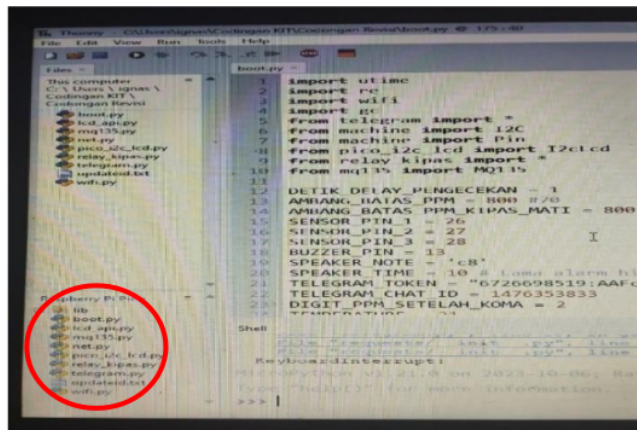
Thonny - C:\Users\ignas\Codingan KIT\Codingan Revisi\boot.py @ 175:40

File Edit View Run Tools Help

Files
This computer
C: \ Users \ ignas \ Codingan KIT \ Codingan Revisi
boot.py
lcd_api.py
mq135.py
net.py
pico_i2c_lcd.py
relay_kipas.py
telegram.py
updateid.txt
wifi.py

Raspberry Pi Pico
lib
boot.py
lcd_api.py
mq135.py
net.py
pico_i2c_lcd.py
relay_kipas.py
telegram.py
updateid.txt
wifi.py

boot.py

1 import utime
2 import re
3 import wifi
4 import gc
5 from telegram import *
6 from machine import I2C
7 from machine import Pin
8 from pico_i2c_lcd import I2cLcd
9 from relay_kipas import *
10 from mq135 import MQ135
11
12 DETIK_DELAY_PENGECEKAN = 1
13 AMBANG_BATAS_PPM = 800 #0
14 AMBANG_BATAS_PPM_KIPAS_MATI = 800
15 SENSOR_PIN_1 = 26
16 SENSOR_PIN_2 = 27
17 SENSOR_PIN_3 = 28
18 BUZZER_PIN = 13
19 SPEAKER_NOTE = 'c8'
20 SPEAKER_TIME = 10 # Lama alarm hi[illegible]
21 TELEGRAM_TOKEN = "6726698519:AAF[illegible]
22 TELEGRAM_CHAT_ID = 1476353833
23 DIGIT_PPM_SETELAH_KOMA = 2
24 TEMPERATURE = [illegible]

Shell
File "requests/__init__.py", line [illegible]
File "requests/__init__.py", line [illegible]
KeyboardInterrupt:
MicroPython v1.21.0 on 2023-10-06; Ra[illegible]
Type "help()" for more information.
>>>
>>>